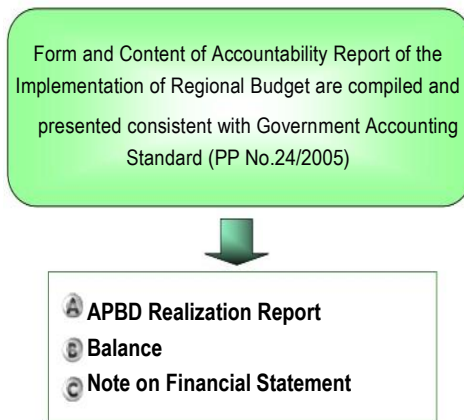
Form and Content of Accountability Report of the Implementation of Regional Budget are compiled and presented consistent with Government Accounting Standard (PP No.24/2005)

A APBD Realization Report
B Balance
C Note on Financial Statement